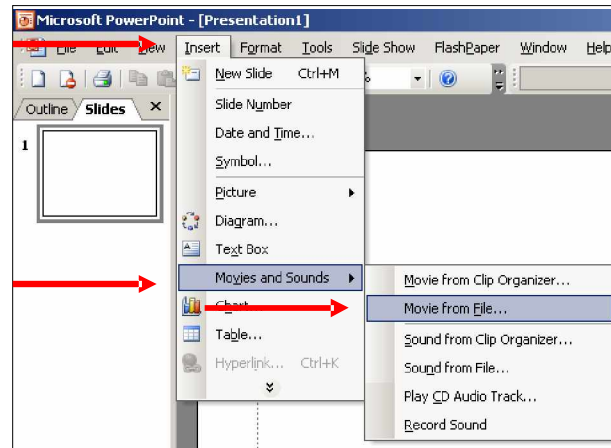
Microsoft PowerPoint - [Presentation1]

File Edit View Insert Format Tools Slide Show FlashPaper Window Help

Outline Slides ×

1

New Slide Ctrl+M
Slide Number
Date and Time...
Symbol...
Picture
Diagram...
Text Box
Movies and Sounds
Chart
Table...
Hyperlink... Ctrl+K

Movie from Clip Organizer...
Movie from File...
Sound from Clip Organizer...
Sound from File...
Play CD Audio Track...
Record Sound